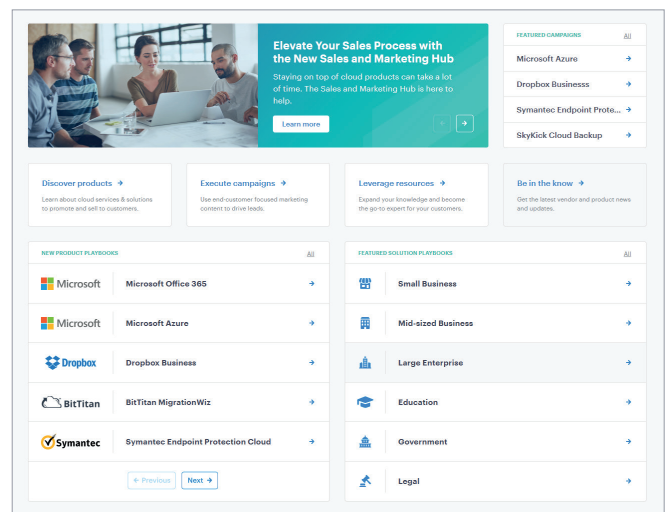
Elevate Your Sales Process with the New Sales and Marketing Hub

Staying on top of cloud products can take a lot of time. The Sales and Marketing Hub is here to help.

Learn more

FEATURED CAMPAIGNS All

Microsoft Azure →

Dropbox Businesss →

Symantec Endpoint Prote... →

SkyKick Cloud Backup →

Discover products →
Learn about cloud services & solutions to promote and sell to customers.

Execute campaigns →
Use end-customer focused marketing content to drive leads.

Leverage resources →
Expand your knowledge and become the go-to expert for your customers.

Be in the know →
Get the latest vendor and product news and updates.

NEW PRODUCT PLAYBOOKS All

Microsoft | Microsoft Office 365 →

Microsoft | Microsoft Azure →

Dropbox | Dropbox Business →

BitTitan | BitTitan MigrationWiz →

Symantec | Symantec Endpoint Protection Cloud →

← Previous Next →

FEATURED SOLUTION PLAYBOOKS All

Small Business →

Mid-sized Business →

Large Enterprise →

Education →

Government →

Legal →